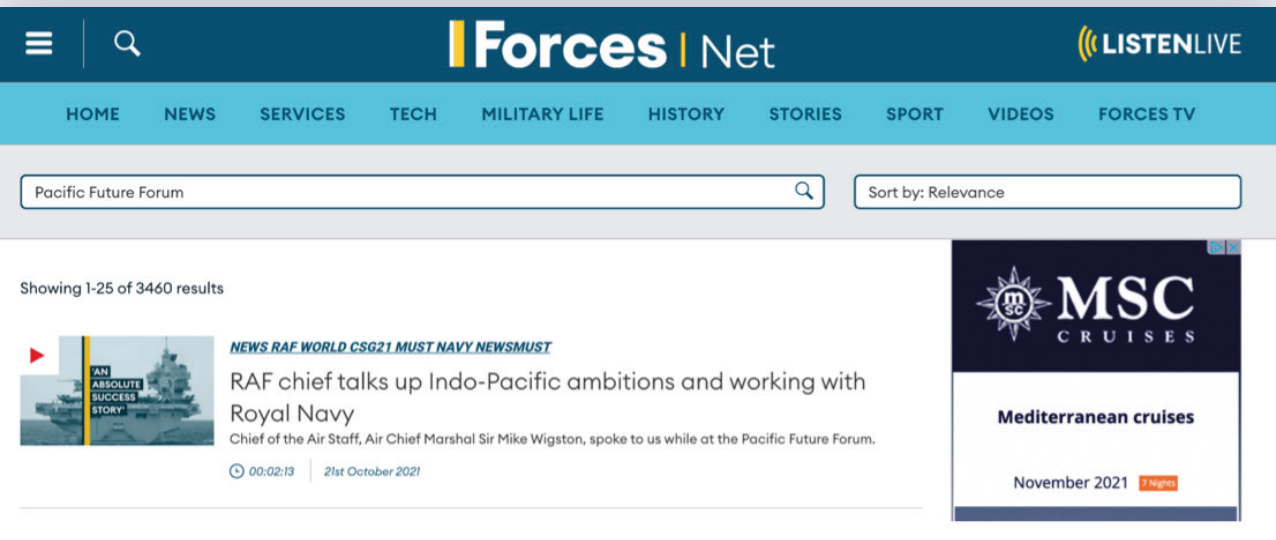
Forces | Net

LISTENLIVE

HOME NEWS SERVICES TECH MILITARY LIFE HISTORY STORIES SPORT VIDEOS FORCES TV

Pacific Future Forum

Sort by: Relevance

Showing 1-25 of 3460 results

'AN ABSOLUTE SUCCESS STORY'

NEWS RAF WORLD CSG21 MUST NAVY NEWSMUST

RAF chief talks up Indo-Pacific ambitions and working with Royal Navy

Chief of the Air Staff, Air Chief Marshal Sir Mike Wigston, spoke to us while at the Pacific Future Forum.

00:02:13 21st October 2021

MSC CRUISES

Mediterranean cruises

November 2021 7 Nights